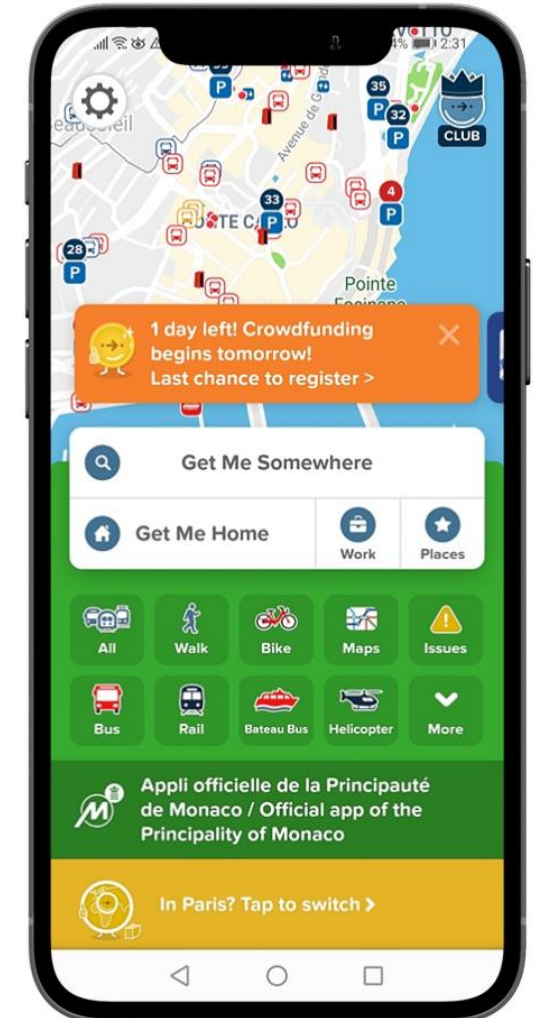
2:31

35

32

CLUB

Avenue de

33

4

MONTE CARLO

28

Pointe

1 day left! Crowdfunding begins tomorrow! Last chance to register >

Get Me Somewhere

Get Me Home

Work

Places

All

Walk

Bike

Maps

Issues

Bus

Rail

Bateau Bus

Helicopter

More

Appli officielle de la Principauté de Monaco / Official app of the Principality of Monaco

In Paris? Tap to switch ›